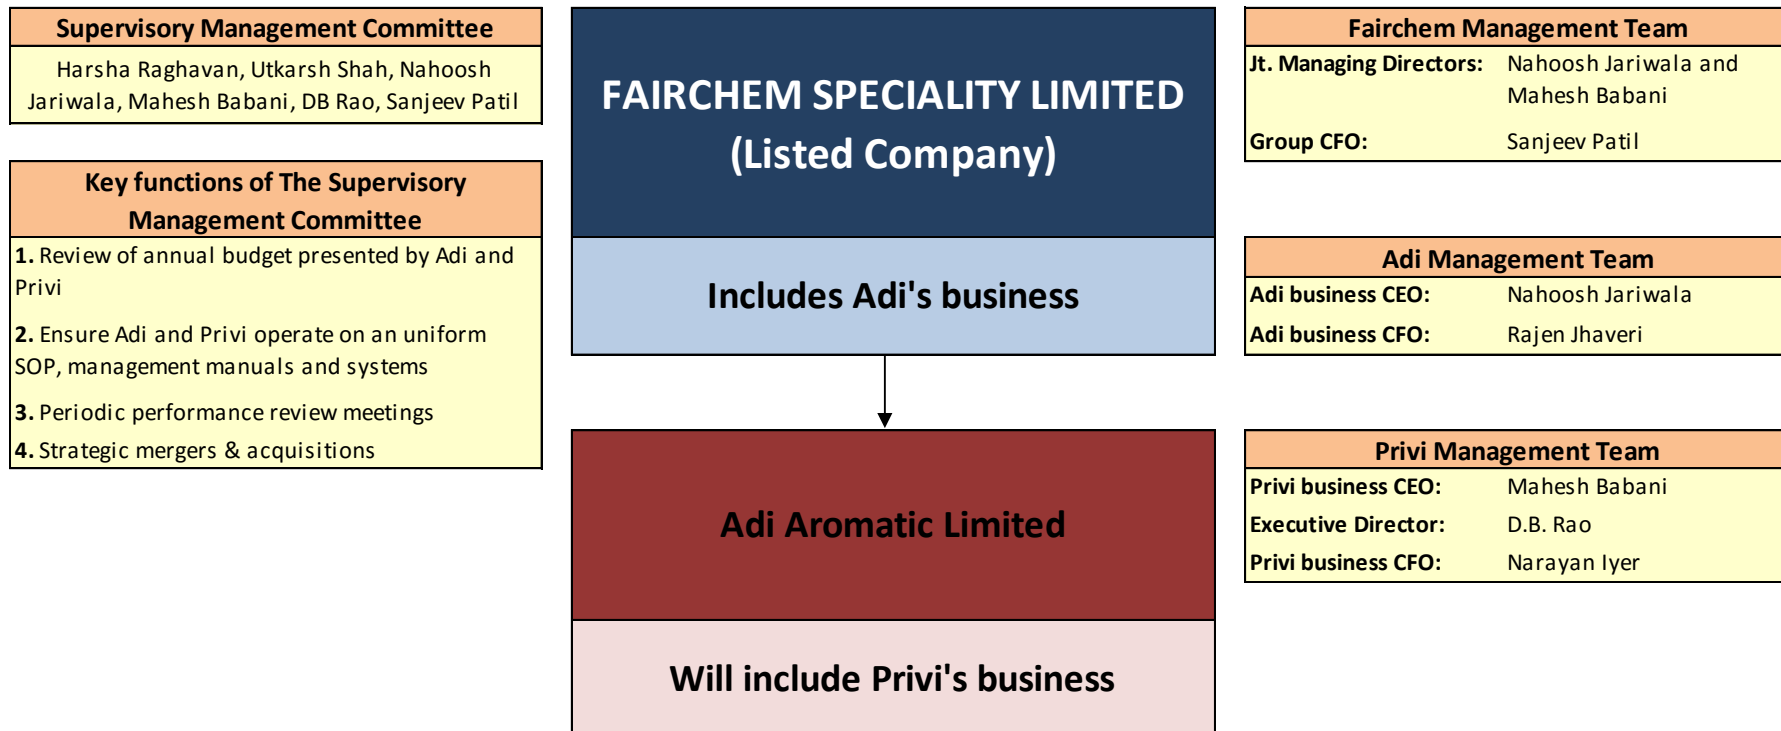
Supervisory Management Committee

Harsha Raghavan, Utkarsh Shah, Nahoosh Jariwala, Mahesh Babani, DB Rao, Sanjeev Patil

Key functions of The Supervisory Management Committee

1. Review of annual budget presented by Adi and Privi

2. Ensure Adi and Privi operate on an uniform SOP, management manuals and systems

3. Periodic performance review meetings

4. Strategic mergers & acquisitions

FAIRCHEM SPECIALITY LIMITED (Listed Company)

Includes Adi's business

Adi Aromatic Limited

Will include Privi's business

Fairchem Management Team

| Jt. Managing Directors: | Nahoosh Jariwala and Mahesh Babani |
|---|---|
| Group CFO: | Sanjeev Patil |

Adi Management Team

| Adi business CEO: | Nahoosh Jariwala |
|---|---|
| Adi business CFO: | Rajen Jhaveri |

Privi Management Team

| Privi business CEO: | Mahesh Babani |
|---|---|
| Executive Director: | D.B. Rao |
| Privi business CFO: | Narayan Iyer |